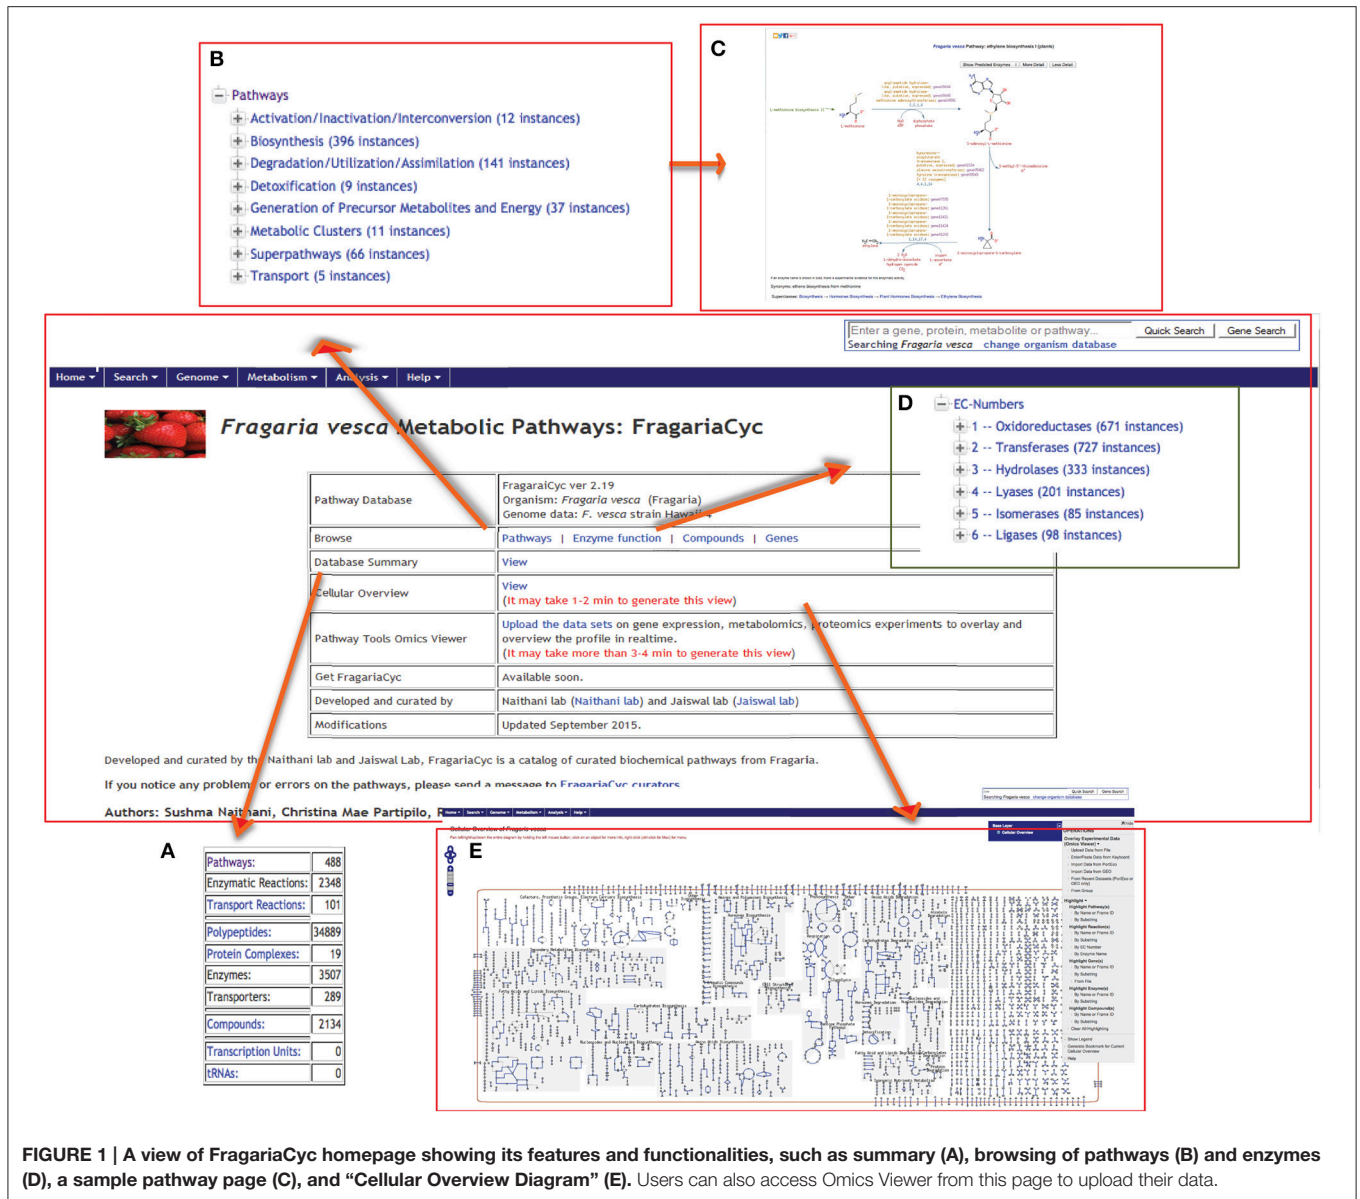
B

Pathways
Activation/Inactivation/Interconversion (12 instances)
Biosynthesis (396 instances)
Degradation/Utilization/Assimilation (141 instances)
Detoxification (9 instances)
Generation of Precursor Metabolites and Energy (37 instances)
Metabolic Clusters (11 instances)
Superpathways (66 instances)
Transport (5 instances)

C

Fragaria vesca Pathway: ethylene biosynthesis I (plants)

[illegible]

Enter a gene, protein, metabolite or pathway... Quick Search Gene Search
Searching Fragaria vesca change organism database

Home Search Genome Metabolism Analysis Help

Fragaria vesca Metabolic Pathways: FragariaCyc

| Pathway Database | FragariaCyc ver 2.19 Organism: Fragaria vesca (Fragaria) Genome data: F. vesca strain Hawai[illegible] |
|---|---|
| Browse | Pathways \| Enzyme function \| Compounds \| Genes |
| Database Summary | View |
| Cellular Overview | View (It may take 1-2 min to generate this view) |
| Pathway Tools Omics Viewer | Upload the data sets on gene expression, metabolomics, proteomics experiments to overlay and overview the profile in realtime. (It may take more than 3-4 min to generate this view) |
| Get FragariaCyc | Available soon. |
| Developed and curated by | Naithani lab (Naithani lab) and Jaiswal lab (Jaiswal lab) |
| Modifications | Updated September 2015. |

D

EC-Numbers
1 -- Oxidoreductases (671 instances)
2 -- Transferases (727 instances)
3 -- Hydrolases (333 instances)
4 -- Lyases (201 instances)
5 -- Isomerases (85 instances)
6 -- Ligases (98 instances)

Developed and curated by th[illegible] Naithani lab and Jaiswal Lab, FragariaCyc is a catalog of curated biochemical pathways from Fragaria.

If you notice any problem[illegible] or errors on the pathways, please send a message to FragariaCyc curators.

Authors: Sushma Nai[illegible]ani, Christina Mae Partipilo, R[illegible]

A

| Pathways: | 488 |
|---|---|
| Enzymatic Reactions: | 2348 |
| Transport Reactions: | 101 |
| Polypeptides: | 34889 |
| Protein Complexes: | 19 |
| Enzymes: | 3507 |
| Transporters: | 289 |
| Compounds: | 2134 |
| Transcription Units: | 0 |
| tRNAs: | 0 |

E

Cellular Overview of Fragaria vesca

FIGURE 1 | A view of FragariaCyc homepage showing its features and functionalities, such as summary (A), browsing of pathways (B) and enzymes (D), a sample pathway page (C), and "Cellular Overview Diagram" (E). Users can also access Omics Viewer from this page to upload their data.